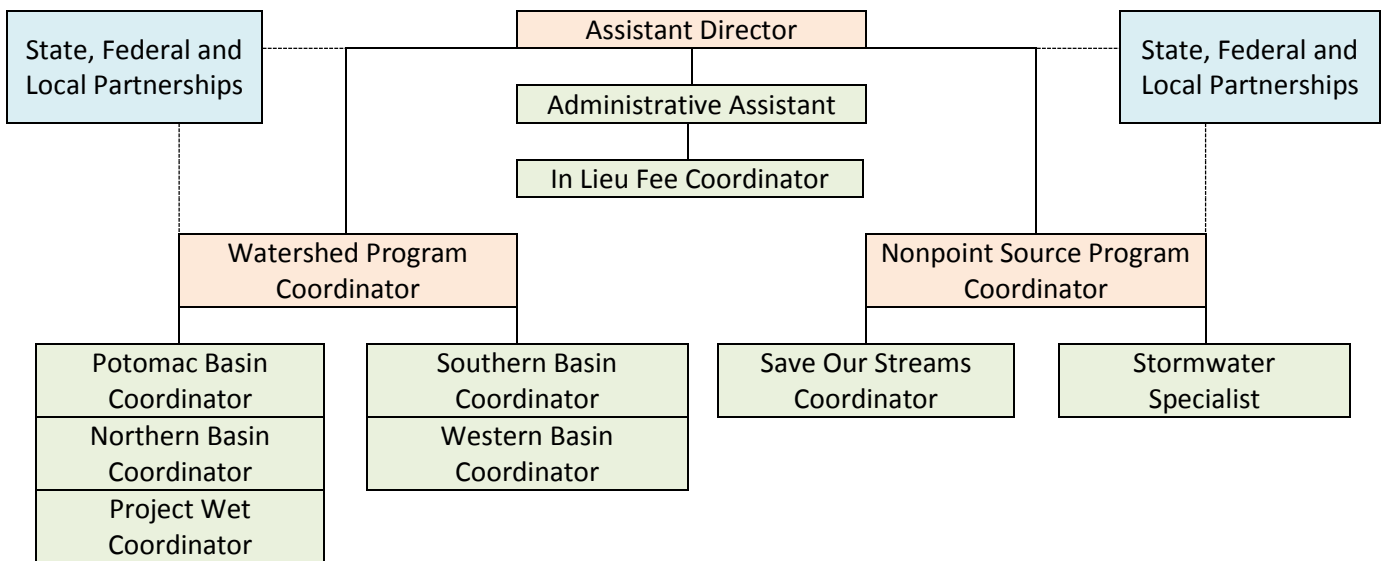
State, Federal and Local Partnerships

Assistant Director

State, Federal and Local Partnerships

Administrative Assistant

In Lieu Fee Coordinator

Watershed Program Coordinator

Nonpoint Source Program Coordinator

Potomac Basin Coordinator

Northern Basin Coordinator

Project Wet Coordinator

Southern Basin Coordinator

Western Basin Coordinator

Save Our Streams Coordinator

Stormwater Specialist